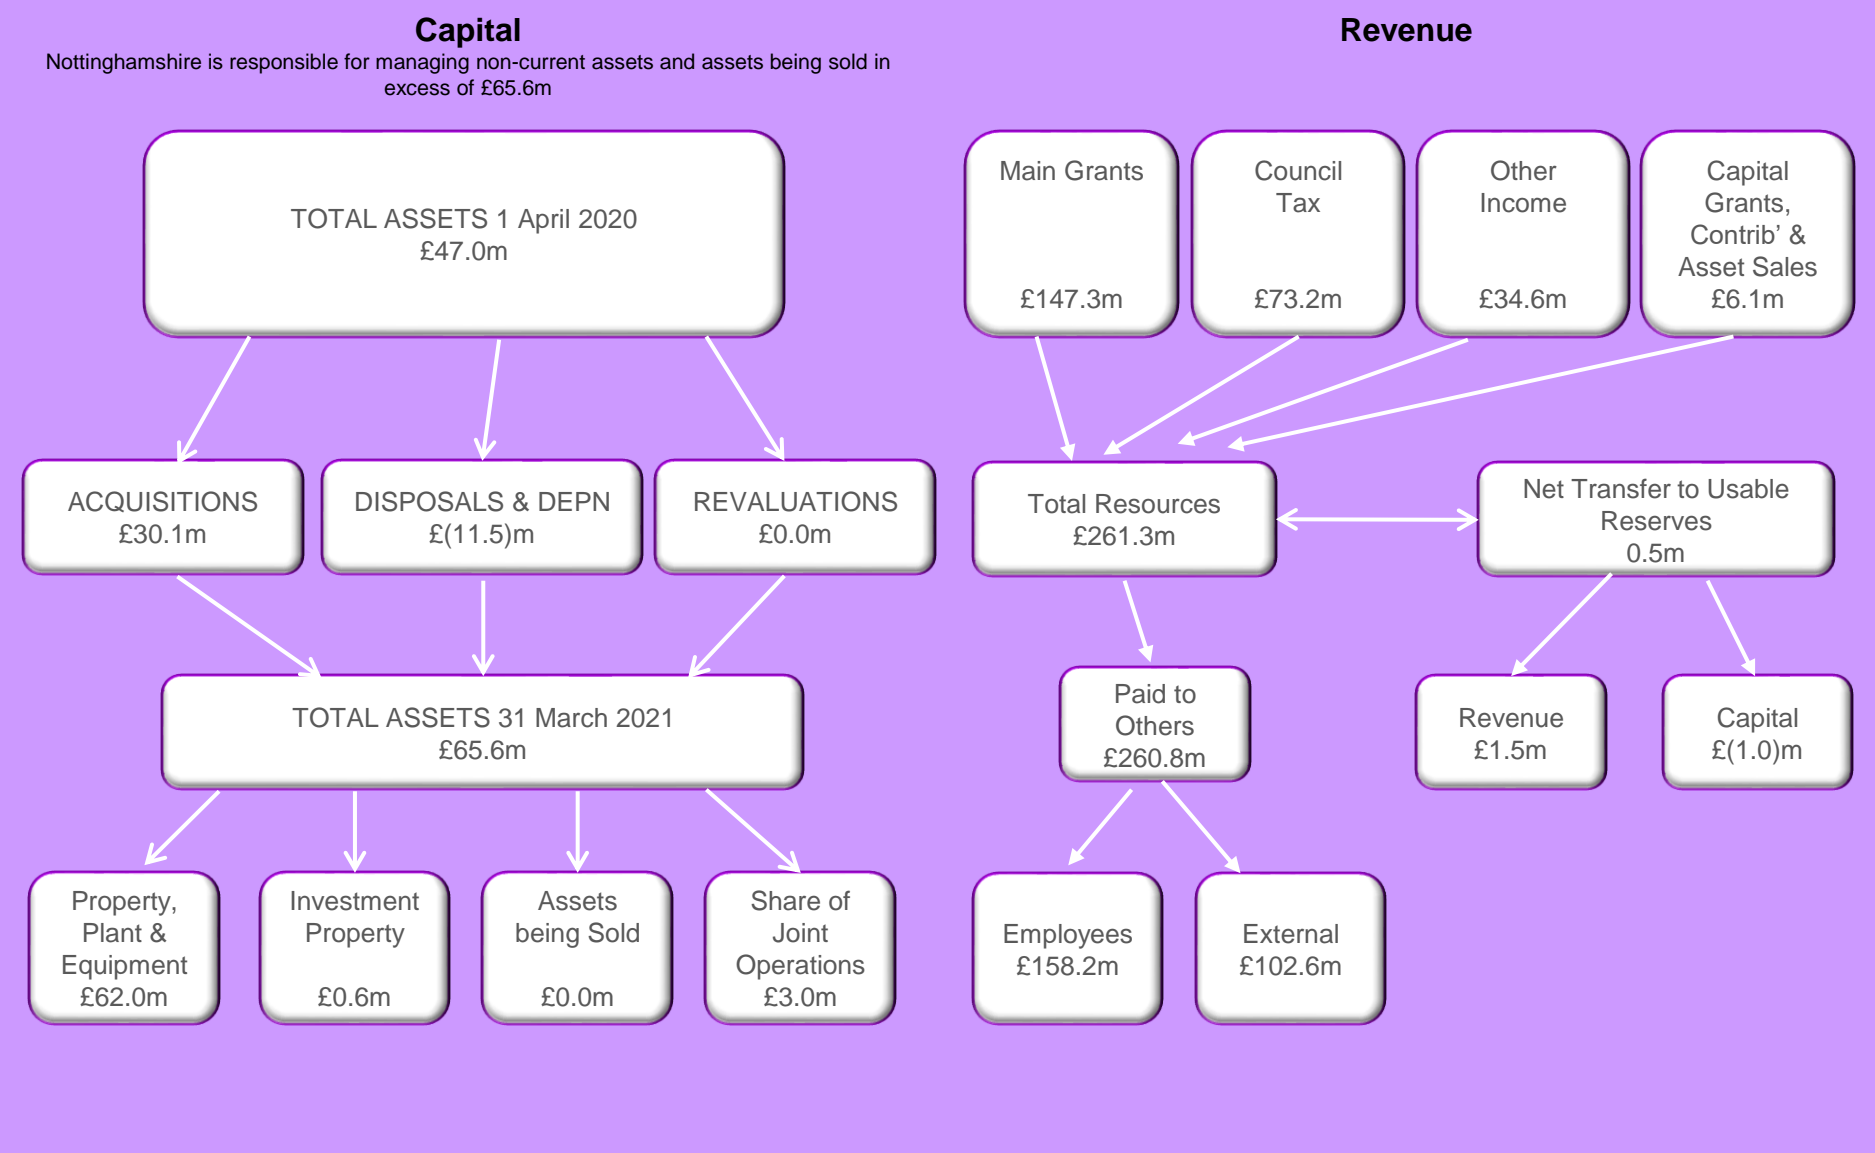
Capital

Nottinghamshire is responsible for managing non-current assets and assets being sold in excess of £65.6m

TOTAL ASSETS 1 April 2020
£47.0m

ACQUISITIONS
£30.1m

DISPOSALS & DEPN
£(11.5)m

REVALUATIONS
£0.0m

TOTAL ASSETS 31 March 2021
£65.6m

Property, Plant & Equipment
£62.0m

Investment Property
£0.6m

Assets being Sold
£0.0m

Share of Joint Operations
£3.0m

Revenue

Main Grants
£147.3m

Council Tax
£73.2m

Other Income
£34.6m

Capital Grants, Contrib' & Asset Sales
£6.1m

Total Resources
£261.3m

Net Transfer to Usable Reserves
0.5m

Paid to Others
£260.8m

Revenue
£1.5m

Capital
£(1.0)m

Employees
£158.2m

External
£102.6m